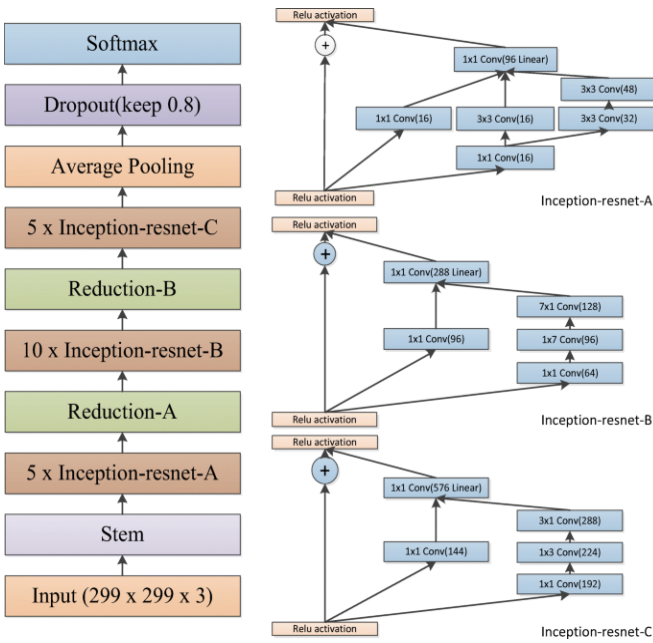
Softmax

Dropout(keep 0.8)

Average Pooling

5 x Inception-resnet-C

Reduction-B

10 x Inception-resnet-B

Reduction-A

5 x Inception-resnet-A

Stem

Input (299 x 299 x 3)

Relu activation

+

1x1 Conv(96 Linear)

3x3 Conv(48)

1x1 Conv(16)

3x3 Conv(16)

3x3 Conv(32)

1x1 Conv(16)

Relu activation

Inception-resnet-A

Relu activation

+

1x1 Conv(288 Linear)

7x1 Conv(128)

1x1 Conv(96)

1x7 Conv(96)

1x1 Conv(64)

Relu activation

Inception-resnet-B

Relu activation

+

1x1 Conv(576 Linear)

3x1 Conv(288)

1x1 Conv(144)

1x3 Conv(224)

1x1 Conv(192)

Relu activation

Inception-resnet-C